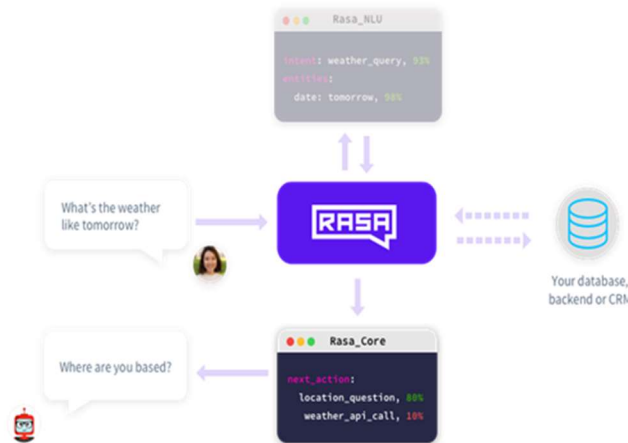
Rasa_NLU

intent: weather_query, 93%
entities:
date: tomorrow, 98%

What's the weather like tomorrow?

RASA

Your database, backend or CRM

Rasa_Core

next_action:
location_question, 80%
weather_api_call, 10%

Where are you based?